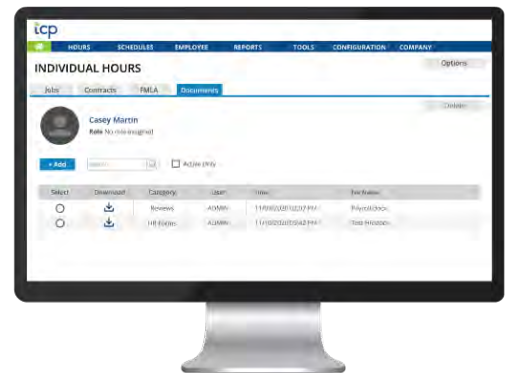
icp

HOURS SCHEDULES EMPLOYEE REPORTS TOOLS CONFIGURATION COMPANY

INDIVIDUAL HOURS

Options

Jobs Contracts FMLA Documents

Delete

Casey Martin

Role No role assigned

+ Add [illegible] Active Only

| Select | Download | Category | User | Time | File Name |
|---|---|---|---|---|---|
| | | Reviews | ADMIN | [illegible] | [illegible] |
| | | HR Forms | ADMIN | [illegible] | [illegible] |